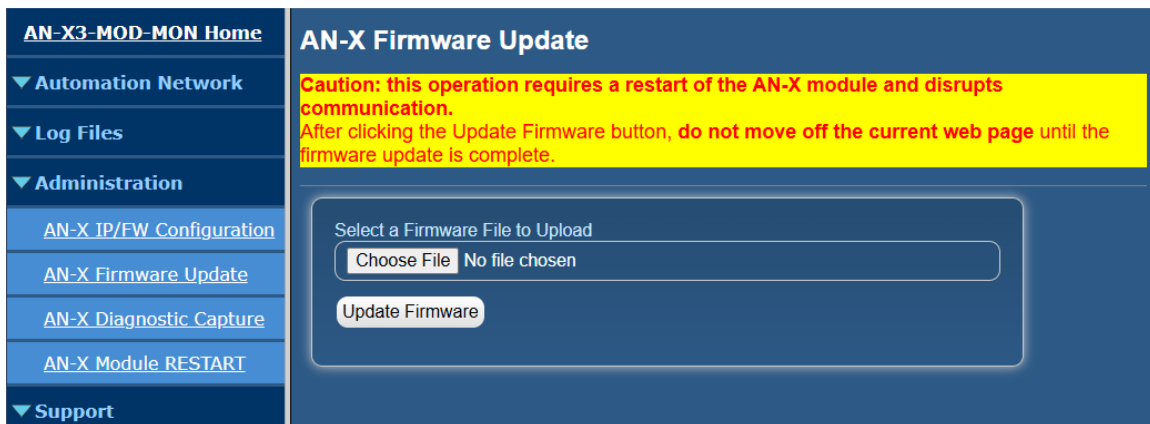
AN-X3-MOD-MON Home

▼Automation Network

▼Log Files

▼Administration

AN-X IP/FW Configuration

AN-X Firmware Update

AN-X Diagnostic Capture

AN-X Module RESTART

▼Support

AN-X Firmware Update

Caution: this operation requires a restart of the AN-X module and disrupts communication.
After clicking the Update Firmware button, do not move off the current web page until the firmware update is complete.

Select a Firmware File to Upload

Choose File No file chosen

Update Firmware